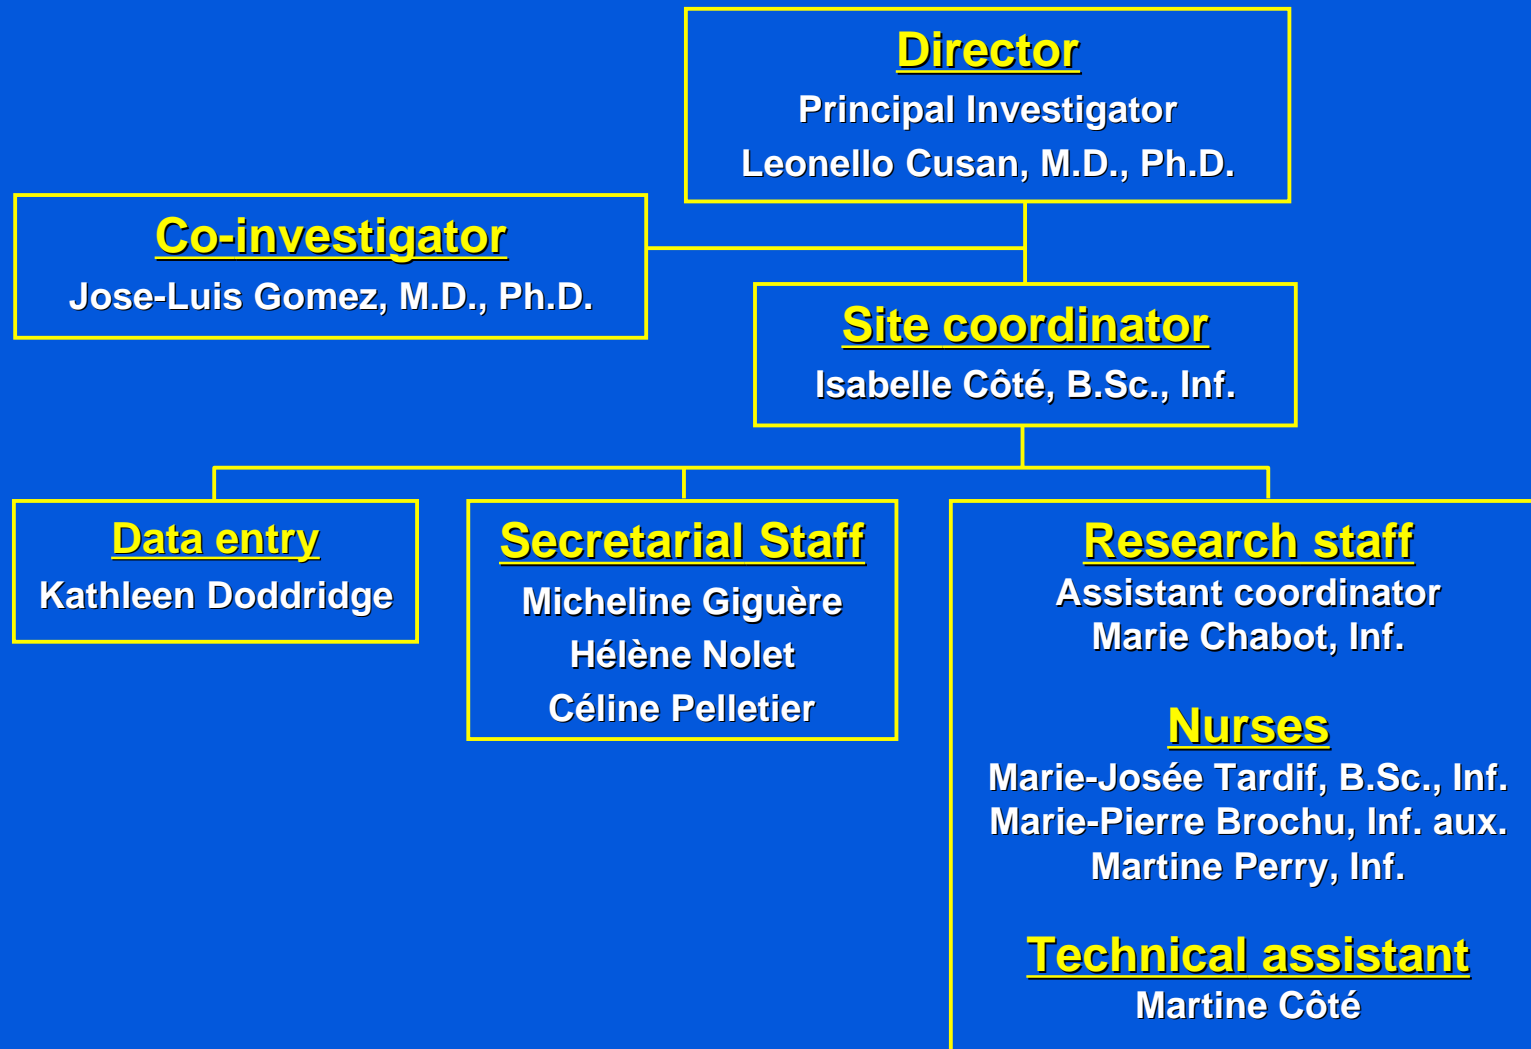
Director
Principal Investigator
Leonello Cusan, M.D., Ph.D.

Co-investigator
Jose-Luis Gomez, M.D., Ph.D.

Site coordinator
Isabelle Côté, B.Sc., Inf.

Data entry
Kathleen Doddridge

Secretarial Staff
Micheline Giguère
Hélène Nolet
Céline Pelletier

Research staff
Assistant coordinator
Marie Chabot, Inf.

Nurses
Marie-Josée Tardif, B.Sc., Inf.
Marie-Pierre Brochu, Inf. aux.
Martine Perry, Inf.

Technical assistant
Martine Côté